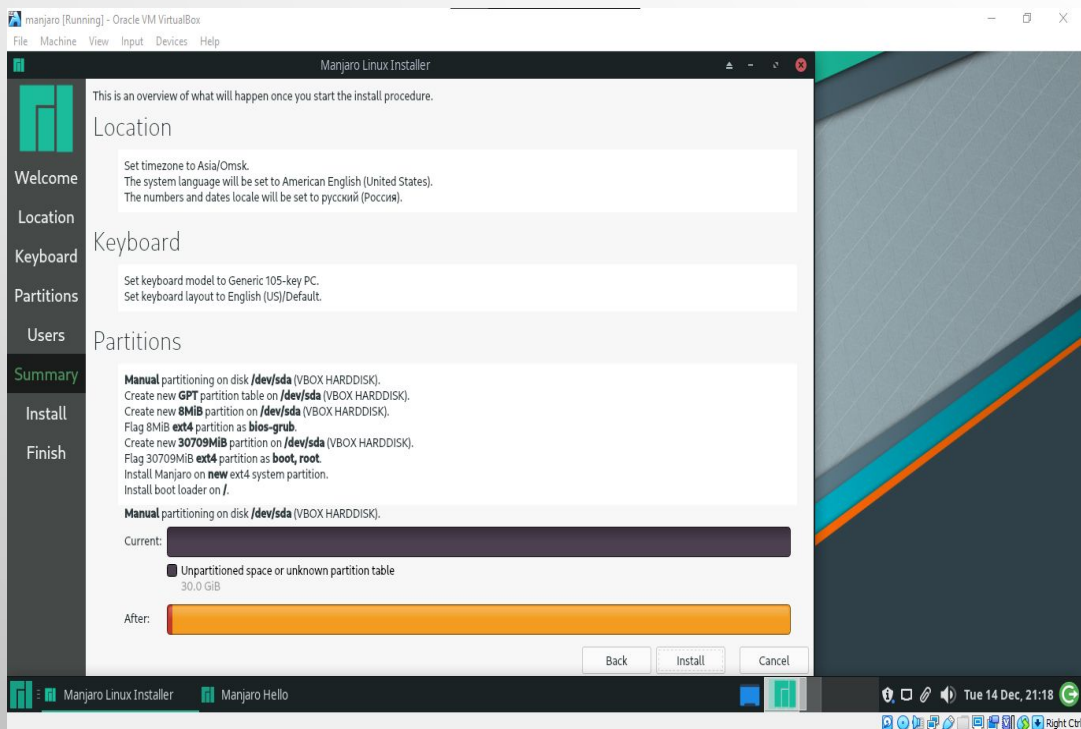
manjaro [Running] - Oracle VM VirtualBox
File Machine View Input Devices Help

Manjaro Linux Installer

Welcome
Location
Keyboard
Partitions
Users
Summary
Install
Finish

This is an overview of what will happen once you start the install procedure.

Location

Set timezone to Asia/Omsk.
The system language will be set to American English (United States).
The numbers and dates locale will be set to русский (Россия).

Keyboard

Set keyboard model to Generic 105-key PC.
Set keyboard layout to English (US)/Default.

Partitions

**Manual** partitioning on disk **/dev/sda** (VBOX HARDDISK).
Create new **GPT** partition table on **/dev/sda** (VBOX HARDDISK).
Create new **8MiB** partition on **/dev/sda** (VBOX HARDDISK).
Flag 8MiB **ext4** partition as **bios-grub**.
Create new **30709MiB** partition on **/dev/sda** (VBOX HARDDISK).
Flag 30709MiB **ext4** partition as **boot, root**.
Install Manjaro on **new** ext4 system partition.
Install boot loader on **/**.

**Manual** partitioning on disk **/dev/sda** (VBOX HARDDISK).

Current:

Unpartitioned space or unknown partition table
30.0 GiB

After:

Back Install Cancel

Manjaro Linux Installer Manjaro Hello

Tue 14 Dec, 21:18

Right Ctrl